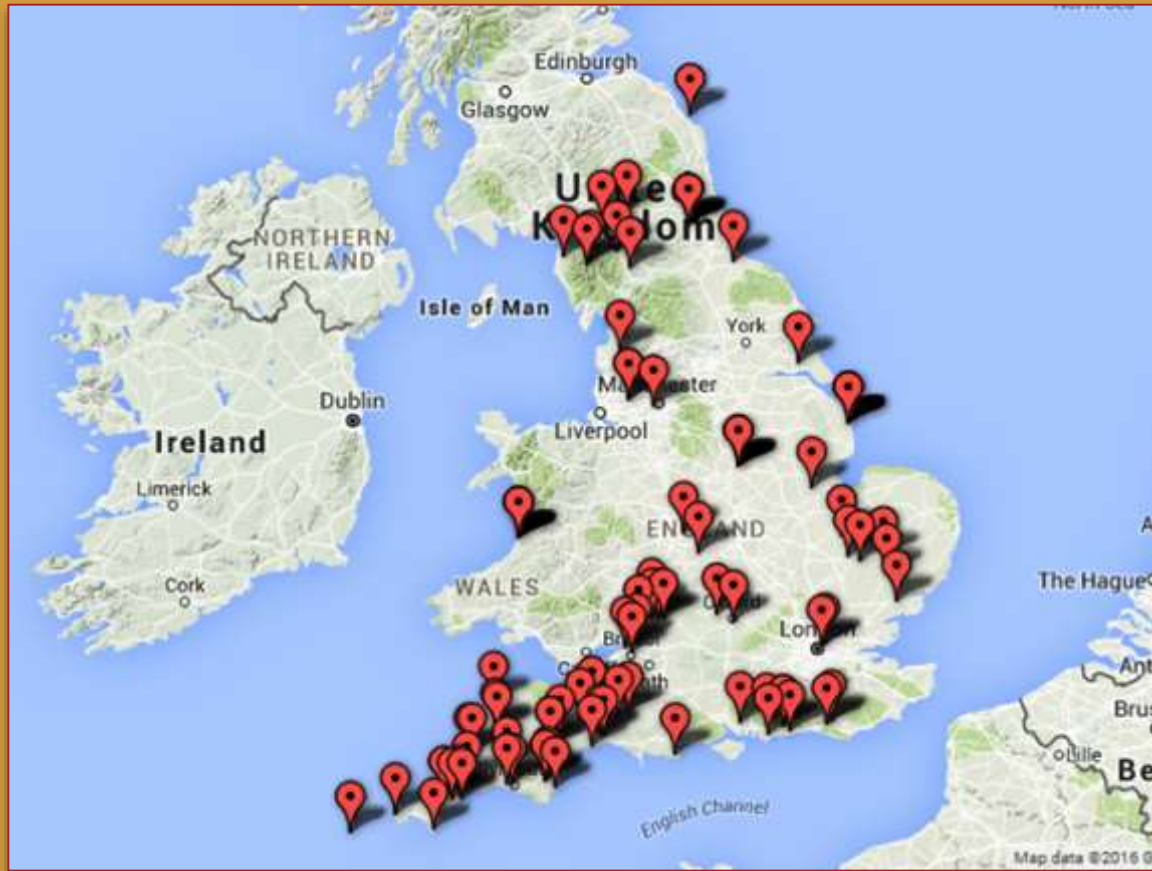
Edinburgh
Glasgow
United Kingdom
NORTHERN IRELAND
Isle of Man
York
Manchester
Liverpool
Dublin
Ireland
Limerick
Cork
ENGLAND
WALES
The Hague
Oxford
Bristol
London
Bath
Ant
Brus
Lille
Be
English Channel
Map data ©2016 G